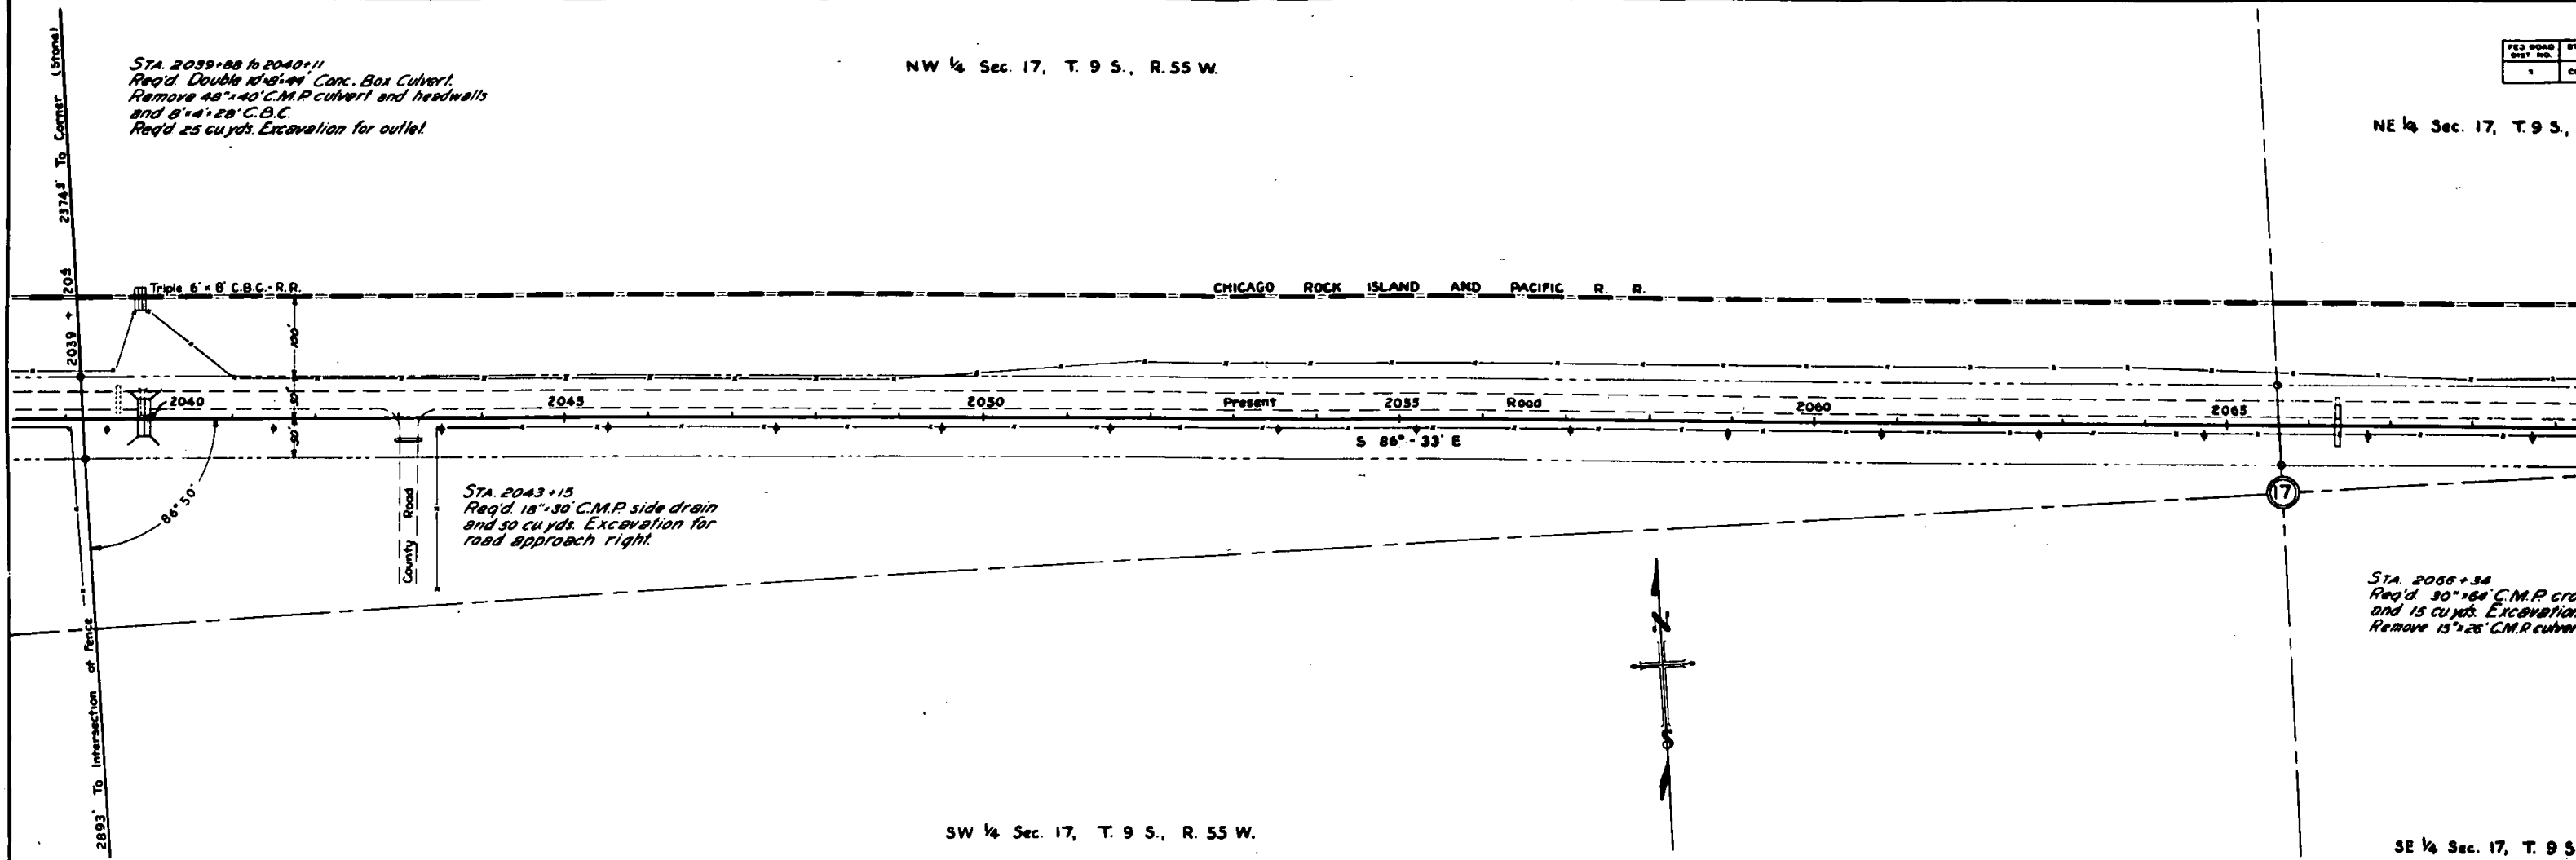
STA. 2039+88 to 2040+11
Req'd. Double 10'×8'×44' Conc. Box Culvert.
Remove 48"×40' C.M.P. culvert and headwalls and 8'×4'×28' C.B.C.
Req'd 25 cu yds. Excavation for outlet.

NW ¼ Sec. 17, T. 9 S., R. 55 W.

NE ¼ Sec. 17, T. 9 S.,

2374' To Corner (Stone)

2039 + 20

Triple 6' × 8' C.B.C.-R.R.

CHICAGO ROCK ISLAND AND PACIFIC R. R.

100'

50'

50'

2040

2045

2050

Present

2055

Road

2060

2065

S 86° - 33' E

86°50'

County Road

STA. 2043+15
Req'd. 18"×30' C.M.P. side drain and 50 cu yds. Excavation for road approach right.

17

STA. 2066+34
Req'd. 30"×64' C.M.P. cro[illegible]
and 15 cu yds. Excavatio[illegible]
Remove 15"×26' C.M.P. culver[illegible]

N

S

2893' To Intersection of Fence

SW ¼ Sec. 17, T. 9 S., R. 55 W.

SE ¼ Sec. 17, T. 9 S

| FED. ROAD DIST. NO. | ST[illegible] |
|---|---|
| 1 | C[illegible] |